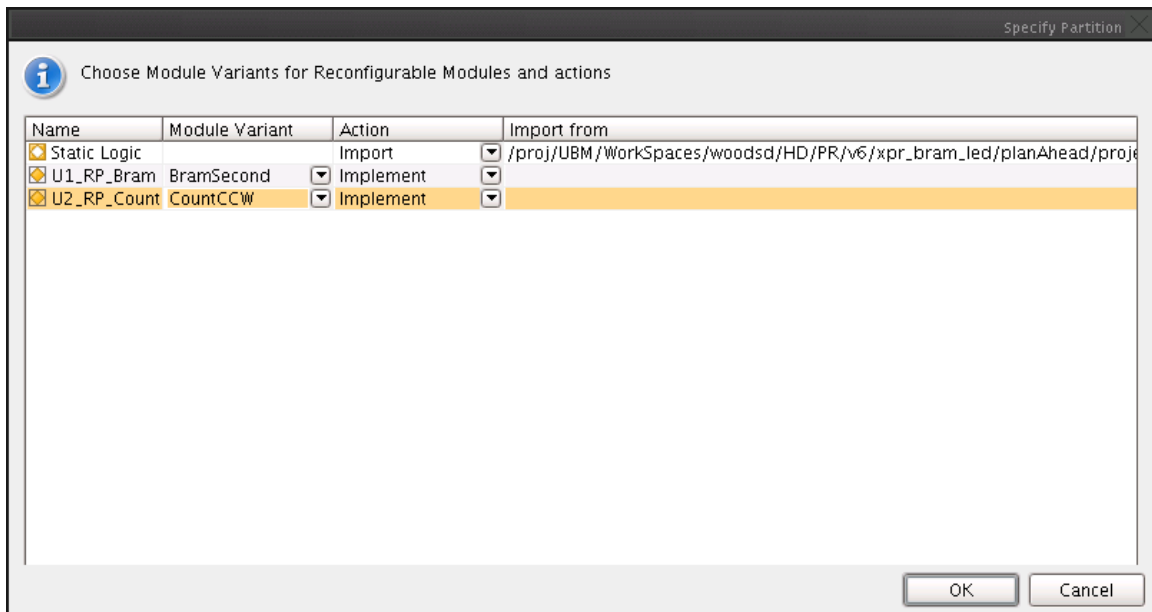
Specify Partition

Choose Module Variants for Reconfigurable Modules and actions

| Name | Module Variant | Action | Import from |
|---|---|---|---|
| Static Logic | | Import | /proj/UBM/WorkSpaces/woodsd/HD/PR/v6/xpr_bram_led/planAhead/proj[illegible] |
| U1_RP_Bram | BramSecond | Implement | |
| U2_RP_Count | CountCCW | Implement | |

OK Cancel